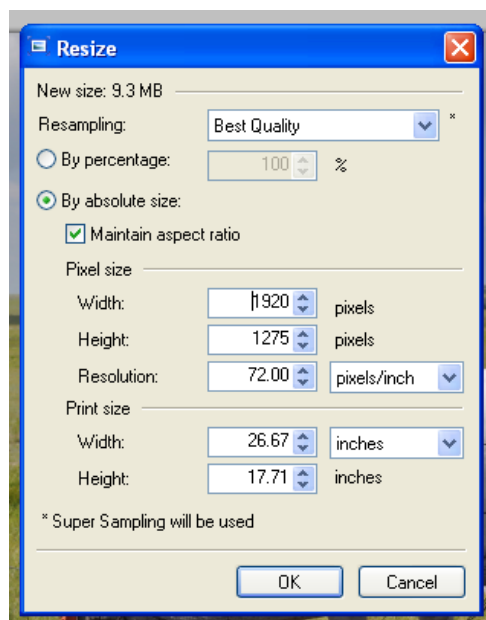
Resize

New size: 9.3 MB

Resampling: Best Quality *

By percentage: 100 %

By absolute size:

Maintain aspect ratio

Pixel size

Width: 1920 pixels

Height: 1275 pixels

Resolution: 72.00 pixels/inch

Print size

Width: 26.67 inches

Height: 17.71 inches

* Super Sampling will be used

OK Cancel